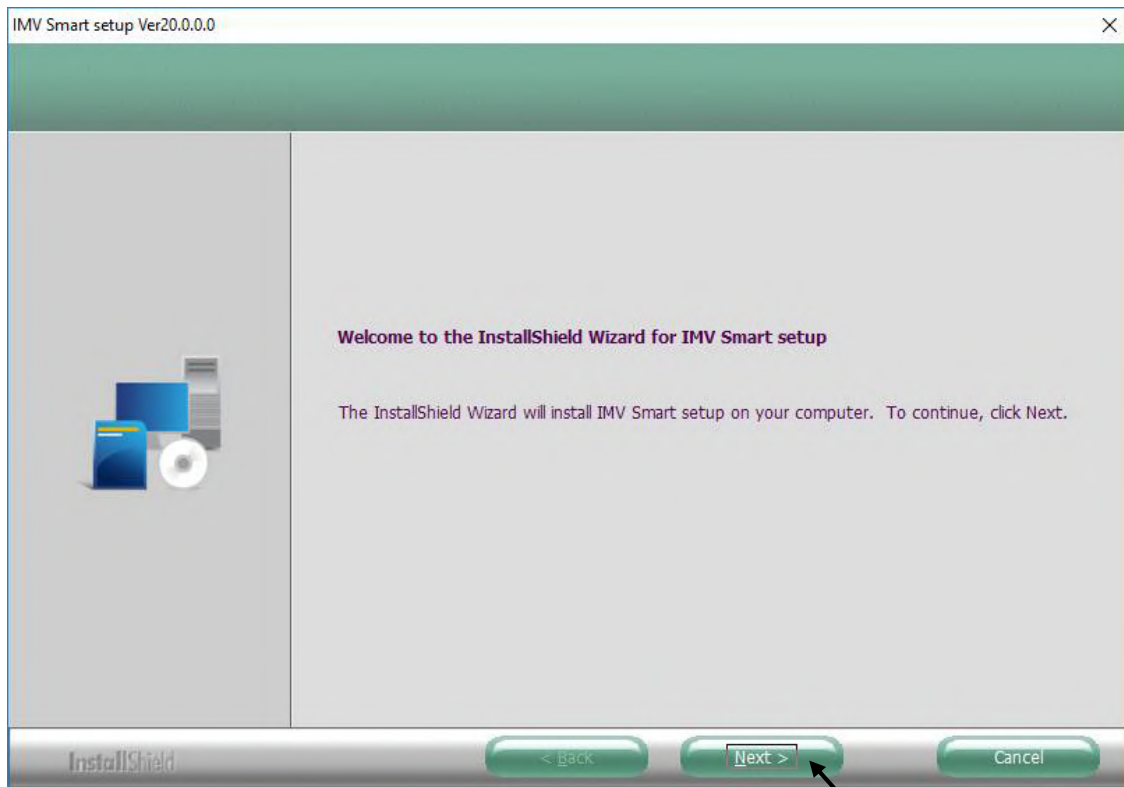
IMV Smart setup Ver20.0.0.0

×

Welcome to the InstallShield Wizard for IMV Smart setup

The InstallShield Wizard will install IMV Smart setup on your computer. To continue, click Next.

InstallShield

< Back

Next >

Cancel